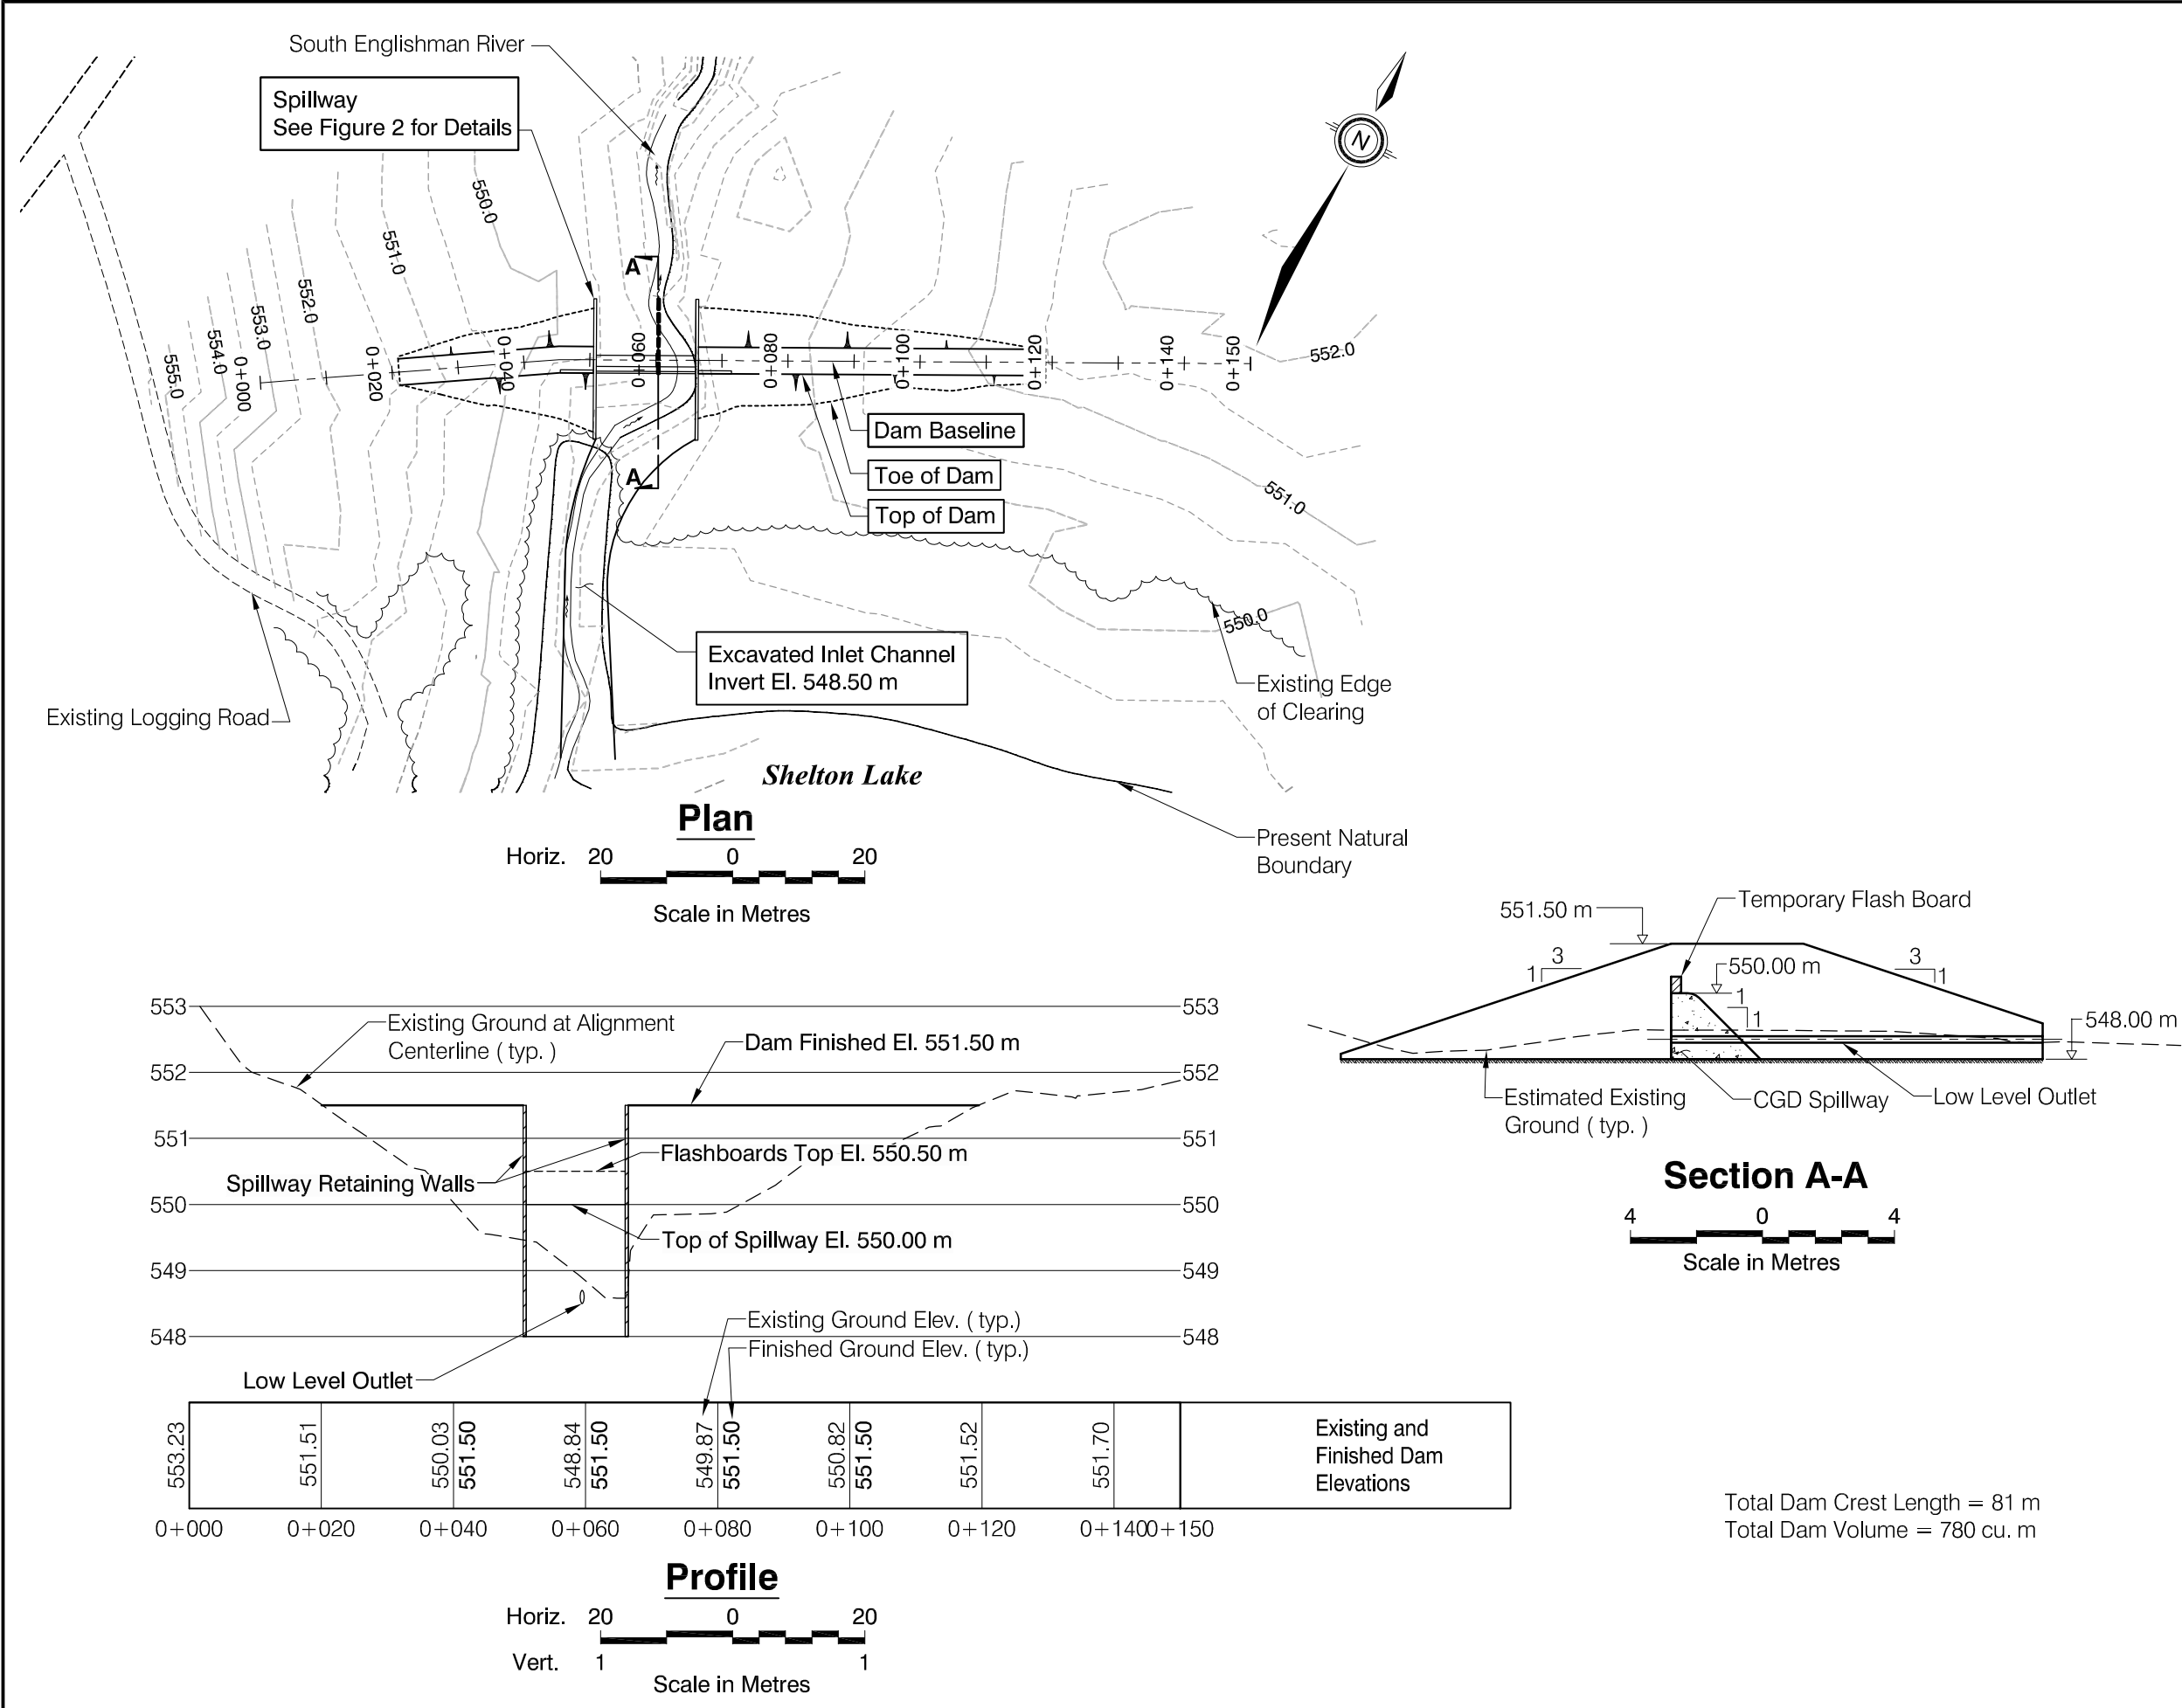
South Englishman River

Spillway
See Figure 2 for Details

N

550.0
551.0
552.0
553.0
554.0
555.0

A
A

0+000
0+020
0+040
0+060
0+080
0+100
0+120
0+140
0+150

552.0

Dam Baseline
Toe of Dam
Top of Dam

551.0

550.0

Excavated Inlet Channel
Invert El. 548.50 m

Existing Edge of Clearing

Existing Logging Road

Shelton Lake

Plan

Horiz. 20 0 20
Scale in Metres

Present Natural Boundary

551.50 m
Temporary Flash Board
3
1
3
1
550.00 m
1
1
548.00 m
Estimated Existing Ground ( typ. )
CGD Spillway
Low Level Outlet

Section A-A

4 0 4
Scale in Metres

553
552
551
550
549
548

Existing Ground at Alignment Centerline ( typ. )
Dam Finished El. 551.50 m
Spillway Retaining Walls
Flashboards Top El. 550.50 m
Top of Spillway El. 550.00 m
Existing Ground Elev. ( typ.)
Finished Ground Elev. ( typ.)
Low Level Outlet

553
552
551
550
549
548

| 553.23 | 551.51 | 550.03 551.50 | 548.84 551.50 | 549.87 551.50 | 550.82 551.50 | 551.52 | 551.70 | | Existing and Finished Dam Elevations |
|---|---|---|---|---|---|---|---|---|---|

0+000 0+020 0+040 0+060 0+080 0+100 0+120 0+140 0+150

Total Dam Crest Length = 81 m
Total Dam Volume = 780 cu. m

Profile

Horiz. 20 0 20
Vert. 1 1
Scale in Metres